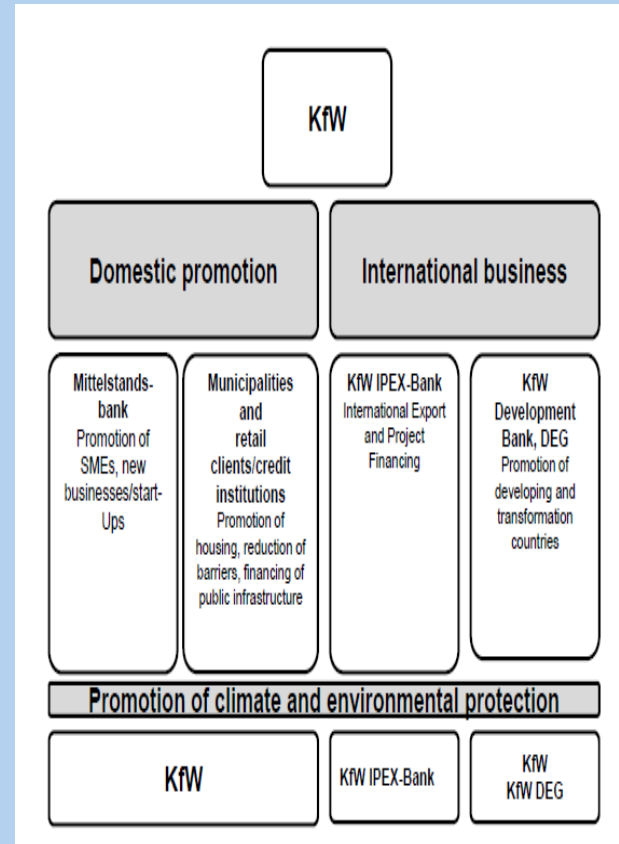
KfW

Domestic promotion

International business

Mittelstandsbank
Promotion of SMEs, new businesses/start-Ups

Municipalities and retail clients/credit institutions
Promotion of housing, reduction of barriers, financing of public infrastructure

KfW IPEX-Bank
International Export and Project Financing

KfW Development Bank, DEG
Promotion of developing and transformation countries

Promotion of climate and environmental protection

KfW

KfW IPEX-Bank

KfW
KfW DEG